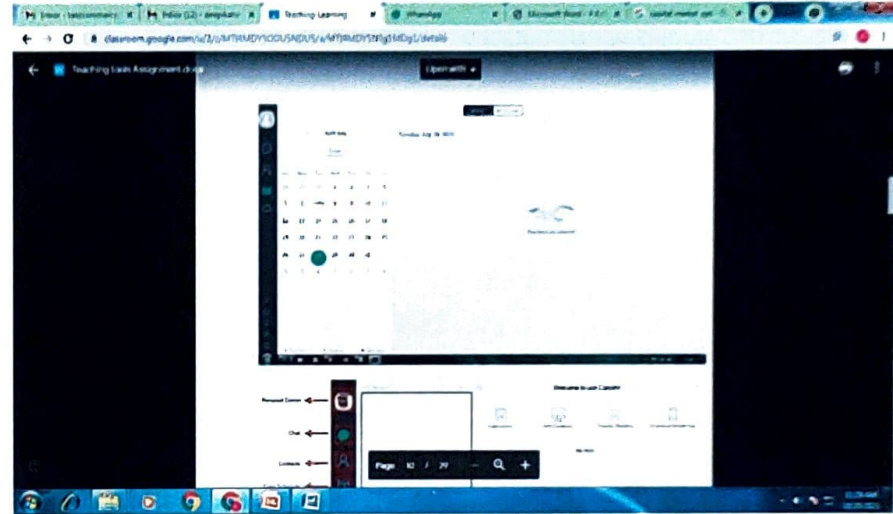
Inbox - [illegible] ×
Inbox (12) - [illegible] ×
Teaching Learning ×
WhatsApp ×
Microsoft Word - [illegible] ×
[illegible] ×

classroom.google.com/u/3/c/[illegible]/details

Teaching tools Assignment.docx

Open with

April 2021

Tuesday, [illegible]

Today

No classes scheduled

Personal Center

Chat

Contacts

Welcome to use ClassIn

Page 10 / 29